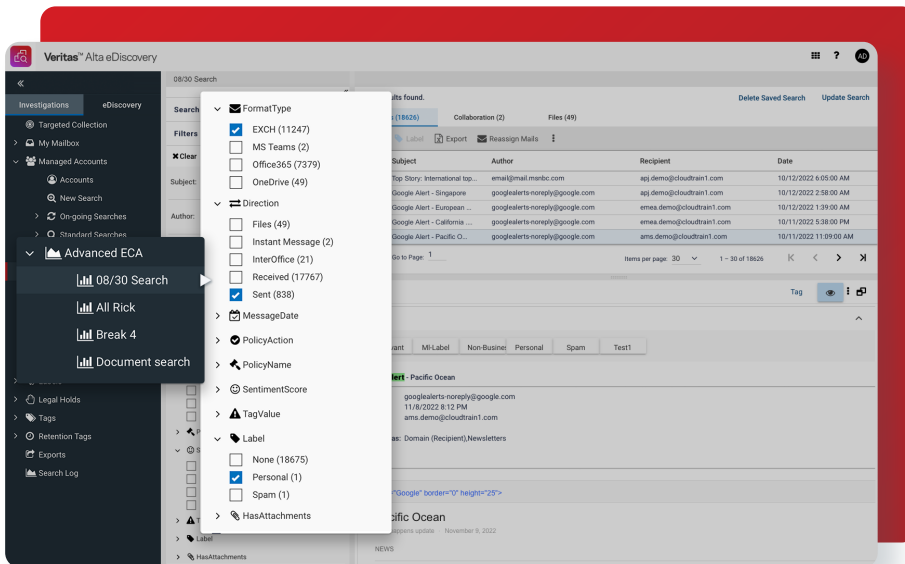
Veritas™ Alta eDiscovery

AD

«

Investigations

eDiscovery

Targeted Collection

My Mailbox

Managed Accounts

Accounts

New Search

On-going Searches

Standard Searches

Advanced ECA

08/30 Search

All Rick

Break 4

Document search

Legal Holds

Tags

Retention Tags

Exports

Search Log

08/30 Search

Search

Filters

Clear

Subject:

Author:

FormatType

EXCH (11247)

MS Teams (2)

Office365 (7379)

OneDrive (49)

Direction

Files (49)

Instant Message (2)

InterOffice (21)

Received (17767)

Sent (838)

MessageDate

PolicyAction

PolicyName

SentimentScore

TagValue

Label

None (18675)

Personal (1)

Spam (1)

HasAttachments

Label

HasAttachments

ults found.

Delete Saved Search

Update Search

s (18626)

Collaboration (2)

Files (49)

Label

Export

Reassign Mails

| Subject | Author | Recipient | Date |
|---|---|---|---|
| Top Story: International top... | email@mail.msnbc.com | apj.demo@cloudtrain1.com | 10/12/2022 6:05:00 AM |
| Google Alert - Singapore | googlealerts-noreply@google.com | apj.demo@cloudtrain1.com | 10/12/2022 2:58:00 AM |
| Google Alert - European ... | googlealerts-noreply@google.com | emea.demo@cloudtrain1.com | 10/12/2022 1:39:00 AM |
| Google Alert - California ... | googlealerts-noreply@google.com | emea.demo@cloudtrain1.com | 10/11/2022 5:38:00 PM |
| Google Alert - Pacific O... | googlealerts-noreply@google.com | ams.demo@cloudtrain1.com | 10/11/2022 11:09:00 AM |

Go to Page: 1

Items per page: 30

1 – 30 of 18626

Tag

vant

MI-Label

Non-Busines

Personal

Spam

Test1

lert - Pacific Ocean

googlealerts-noreply@google.com
11/8/2022 8:12 PM
ams.demo@cloudtrain1.com

as: Domain (Recipient),Newsletters

="Google" border="0" height="25">

cific Ocean

appens update November 8, 2022

NEWS